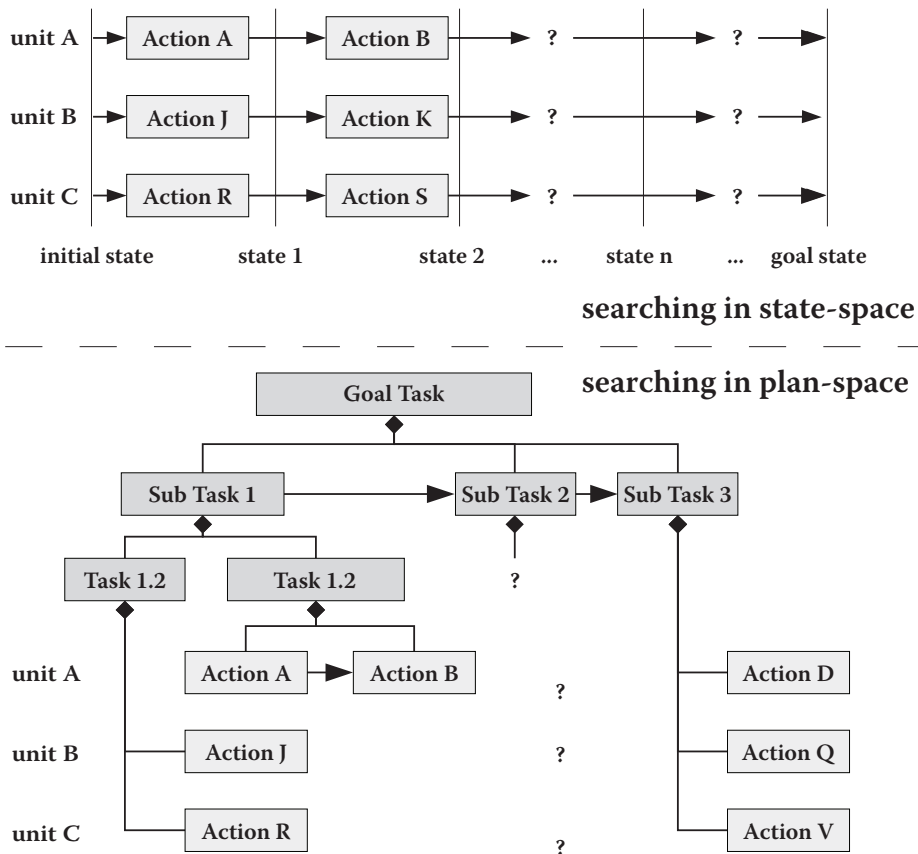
unit A Action A Action B ? ?

unit B Action J Action K ? ?

unit C Action R Action S ? ?

initial state state 1 state 2 ... state n ... goal state

searching in state-space

searching in plan-space

Goal Task

Sub Task 1 Sub Task 2 Sub Task 3

Task 1.2 Task 1.2 ?

unit A Action A Action B ? Action D

unit B Action J ? Action Q

unit C Action R ? Action V